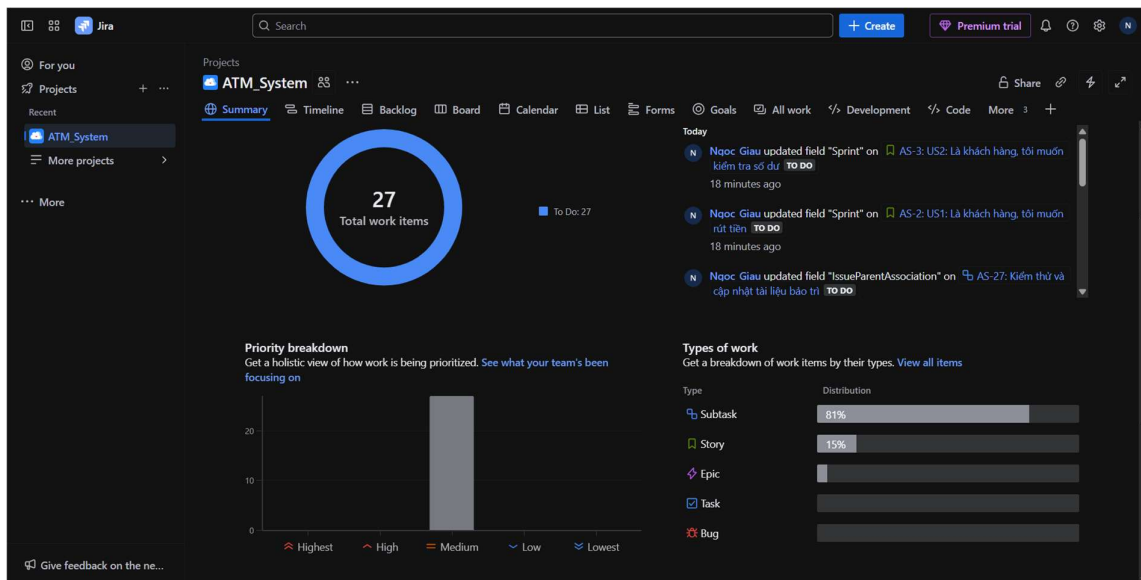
Jira

Search

+ Create

Premium trial

N

For you

Projects

Recent

ATM_System

More projects

More

Give feedback on the ne...

Projects

ATM_System

Share

Summary Timeline Backlog Board Calendar List Forms Goals All work Development Code More 3 +

27
Total work items

To Do: 27

Today

N Ngoc Giau updated field "Sprint" on AS-3: US2: Là khách hàng, tôi muốn kiểm tra số dư TO DO
18 minutes ago

N Ngoc Giau updated field "Sprint" on AS-2: US1: Là khách hàng, tôi muốn rút tiền TO DO
18 minutes ago

N Ngoc Giau updated field "IssueParentAssociation" on AS-27: Kiểm thử và cập nhật tài liệu bảo trì TO DO

Priority breakdown
Get a holistic view of how work is being prioritized. See what your team's been focusing on

20
10
0

Highest High Medium Low Lowest

Types of work
Get a breakdown of work items by their types. View all items

| Type | Distribution |
|---|---|
| Subtask | 81% |
| Story | 15% |
| Epic | |
| Task | |
| Bug | |